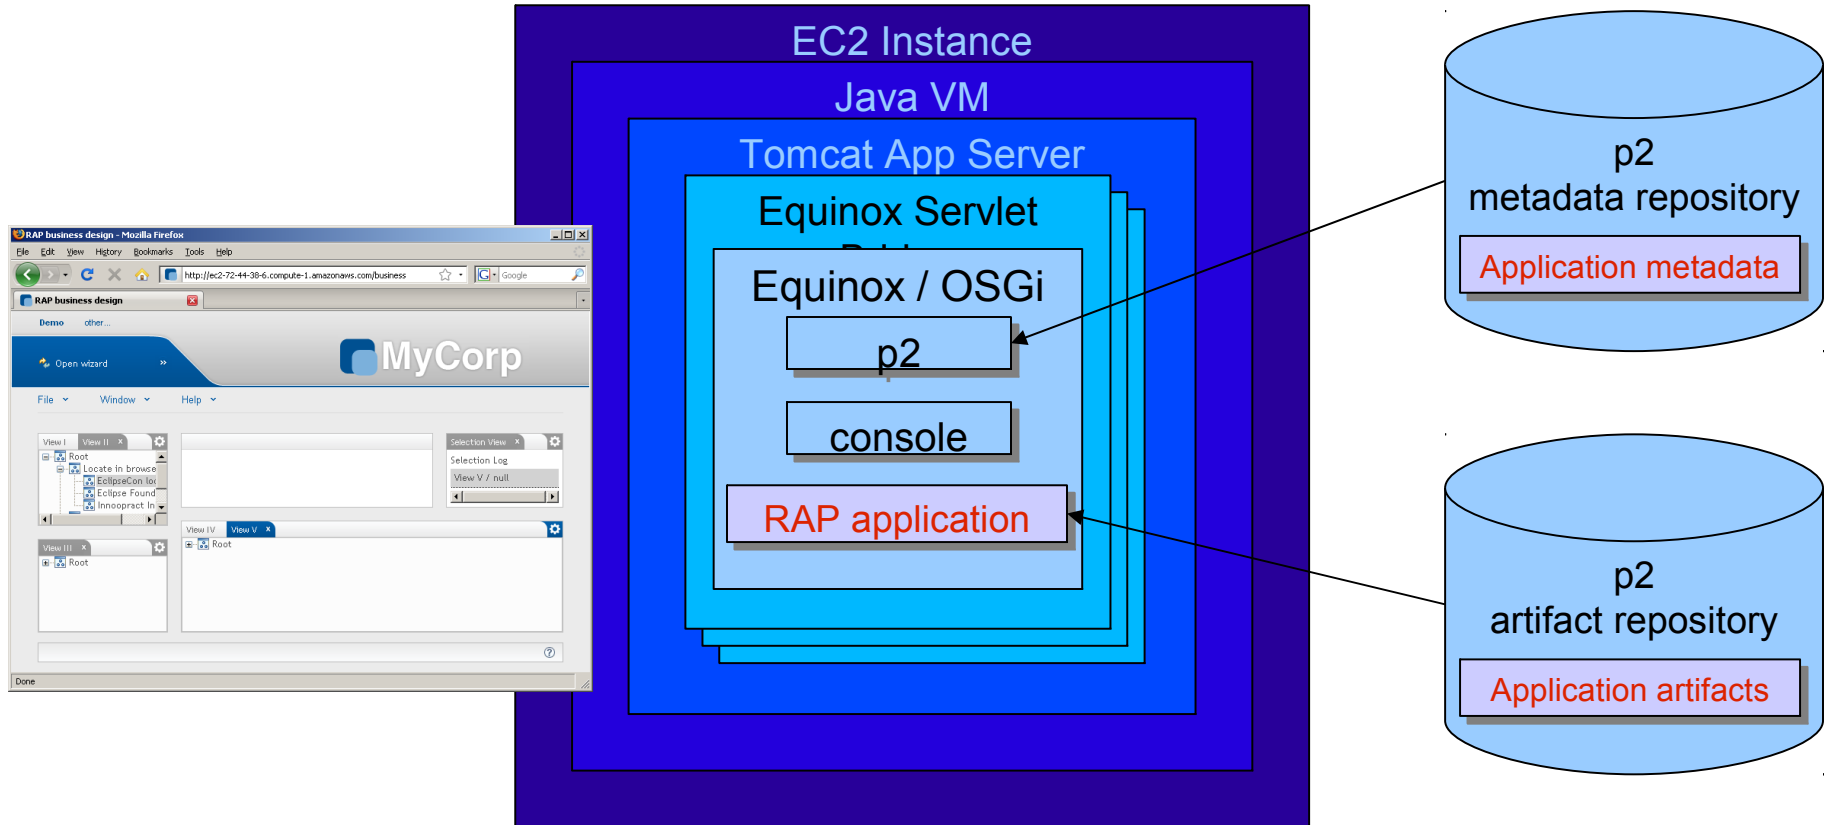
RAP business design - Mozilla Firefox

File Edit View History Bookmarks Tools Help

http://ec2-72-44-38-6.compute-1.amazonaws.com/business

Google

RAP business design

Demo other...

Open wizard »

MyCorp

File Window Help

View I View II

Root

Locate in browse

EclipseCon lo

Eclipse Found

Innoopract In

View III

Root

Selection View

Selection Log

View V / null

View IV View V

Root

Done

EC2 Instance

Java VM

Tomcat App Server

Equinox Servlet

Equinox / OSGi

p2

console

RAP application

p2
metadata repository

Application metadata

p2
artifact repository

Application artifacts